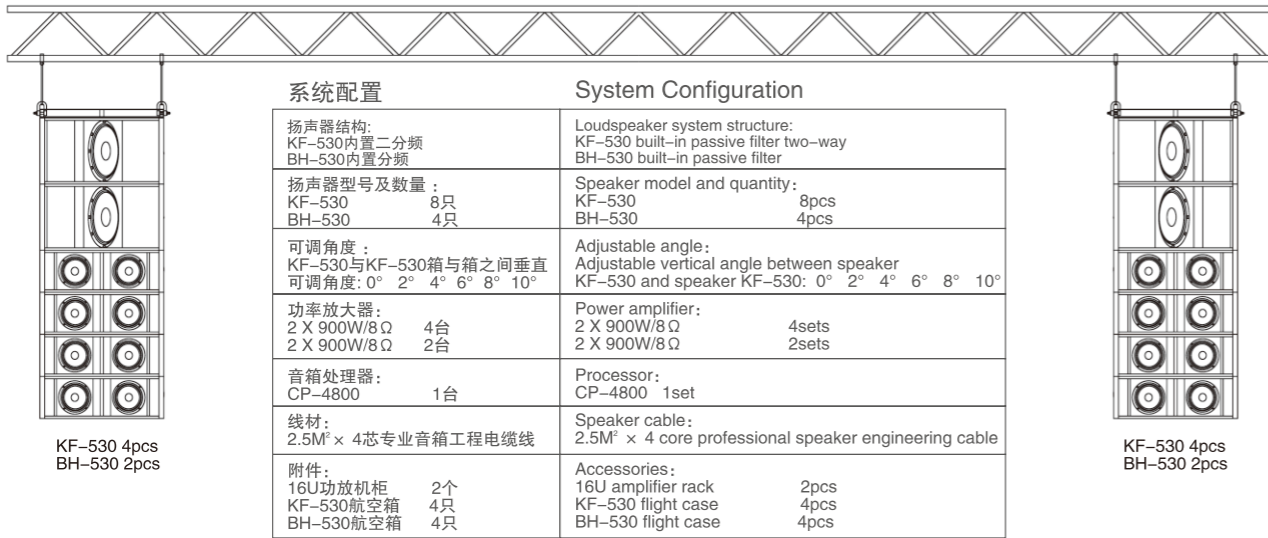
KF-530 4pcs
BH-530 2pcs

| 系统配置 | System Configuration |
|---|---|
| 扬声器结构:<br>KF-530内置二分频<br>BH-530内置分频 | Loudspeaker system structure:<br>KF-530 built-in passive filter two-way<br>BH-530 built-in passive filter |
| 扬声器型号及数量：<br>KF-530 8只<br>BH-530 4只 | Speaker model and quantity：<br>KF-530 8pcs<br>BH-530 4pcs |
| 可调角度：<br>KF-530与KF-530箱与箱之间垂直<br>可调角度: 0° 2° 4° 6° 8° 10° | Adjustable angle：<br>Adjustable vertical angle between speaker<br>KF-530 and speaker KF-530: 0° 2° 4° 6° 8° 10° |
| 功率放大器：<br>2 X 900W/8Ω 4台<br>2 X 900W/8Ω 2台 | Power amplifier：<br>2 X 900W/8Ω 4sets<br>2 X 900W/8Ω 2sets |
| 音箱处理器：<br>CP-4800 1台 | Processor：<br>CP-4800 1set |
| 线材：<br>2.5M² × 4芯专业音箱工程电缆线 | Speaker cable：<br>2.5M² × 4 core professional speaker engineering cable |
| 附件：<br>16U功放机柜 2个<br>KF-530航空箱 4只<br>BH-530航空箱 4只 | Accessories：<br>16U amplifier rack 2pcs<br>KF-530 flight case 4pcs<br>BH-530 flight case 4pcs |

KF-530 4pcs
BH-530 2pcs